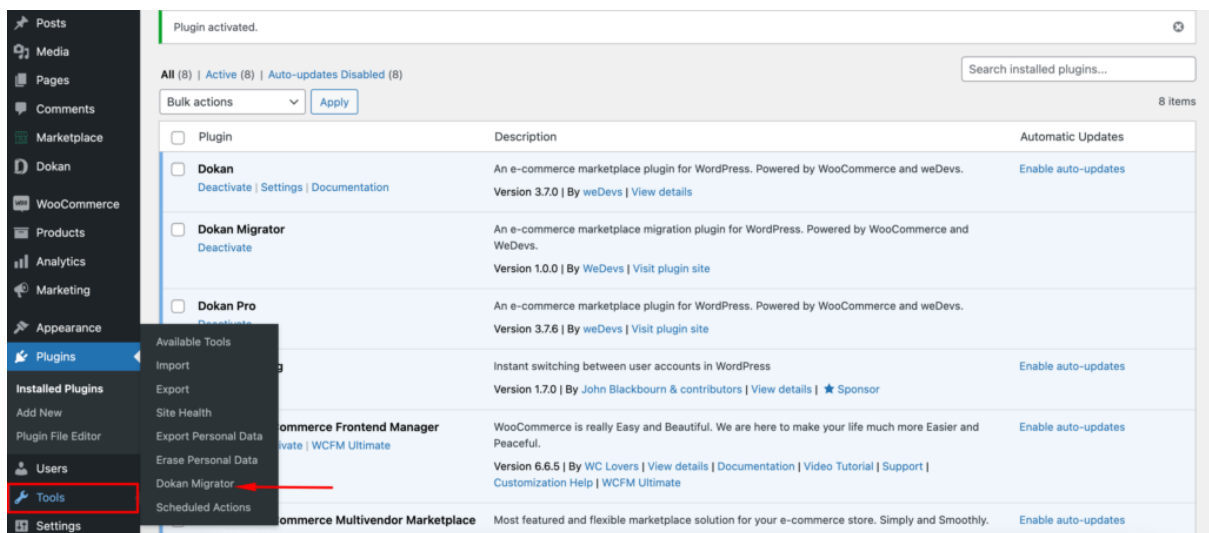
Posts
Media
Pages
Comments
Marketplace
Dokan
WooCommerce
Products
Analytics
Marketing
Appearance
Plugins
Installed Plugins
Add New
Plugin File Editor
Users
Tools
Settings

Plugin activated.

All (8) | Active (8) | Auto-updates Disabled (8)

Search installed plugins...

Bulk actions
Apply

8 items

| Plugin | Description | Automatic Updates |
|---|---|---|
| Dokan<br>Deactivate \| Settings \| Documentation | An e-commerce marketplace plugin for WordPress. Powered by WooCommerce and weDevs.<br>Version 3.7.0 \| By weDevs \| View details | Enable auto-updates |
| Dokan Migrator<br>Deactivate | An e-commerce marketplace migration plugin for WordPress. Powered by WooCommerce and WeDevs.<br>Version 1.0.0 \| By WeDevs \| Visit plugin site | |
| Dokan Pro<br>Deactivate | An e-commerce marketplace plugin for WordPress. Powered by WooCommerce and weDevs.<br>Version 3.7.6 \| By weDevs \| Visit plugin site | |
| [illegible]g | Instant switching between user accounts in WordPress<br>Version 1.7.0 \| By John Blackbourn & contributors \| View details \| Sponsor | Enable auto-updates |
| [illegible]ommerce Frontend Manager<br>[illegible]ivate \| WCFM Ultimate | WooCommerce is really Easy and Beautiful. We are here to make your life much more Easier and Peaceful.<br>Version 6.6.5 \| By WC Lovers \| View details \| Documentation \| Video Tutorial \| Support \| Customization Help \| WCFM Ultimate | Enable auto-updates |
| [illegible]ommerce Multivendor Marketplace | Most featured and flexible marketplace solution for your e-commerce store. Simply and Smoothly. | Enable auto-updates |

Available Tools
Import
Export
Site Health
Export Personal Data
Erase Personal Data
Dokan Migrator
Scheduled Actions